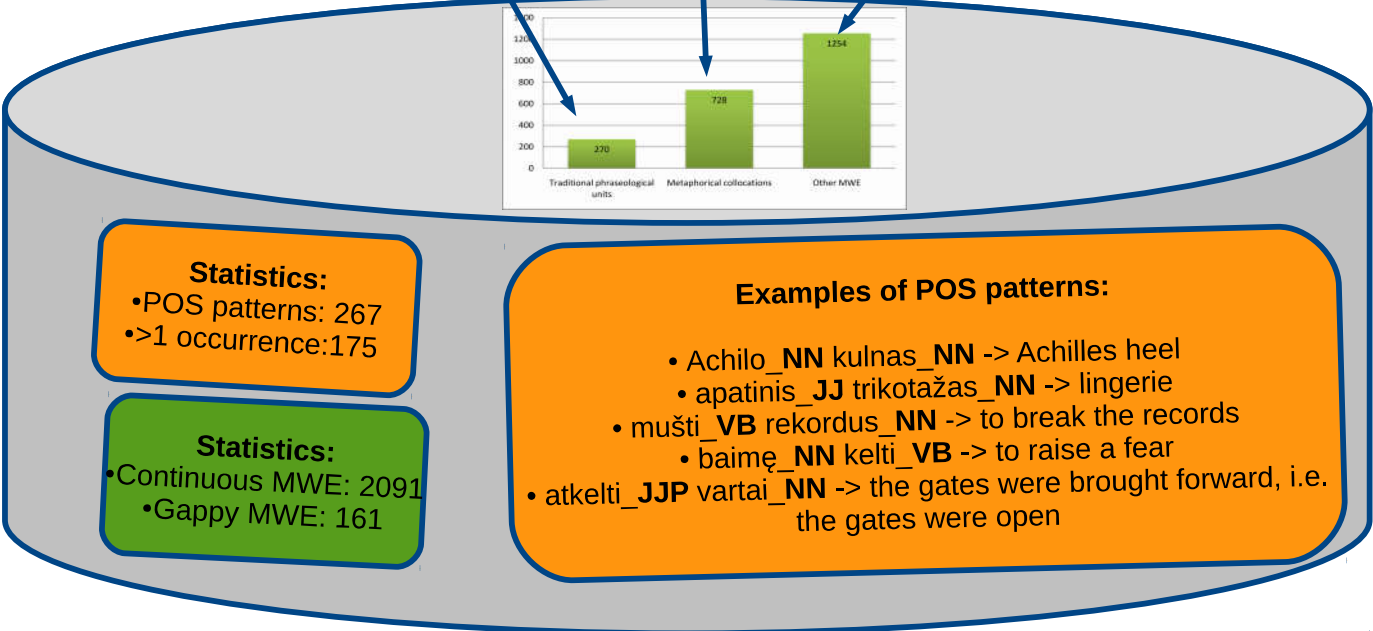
1400
1200
1000
800
600
400
200
0

270
728
1254

Traditional phraseological units
Metaphorical collocations
Other MWE

Statistics:
•POS patterns: 267
•>1 occurrence:175

Statistics:
•Continuous MWE: 2091
•Gappy MWE: 161

Examples of POS patterns:

• Achilo_**NN** kulnas_**NN** -> Achilles heel
• apatinis_**JJ** trikotažas_**NN** -> lingerie
• mušti_**VB** rekordus_**NN** -> to break the records
• baimę_**NN** kelti_**VB** -> to raise a fear
• atkelti_**JJP** vartai_**NN** -> the gates were brought forward, i.e. the gates were open